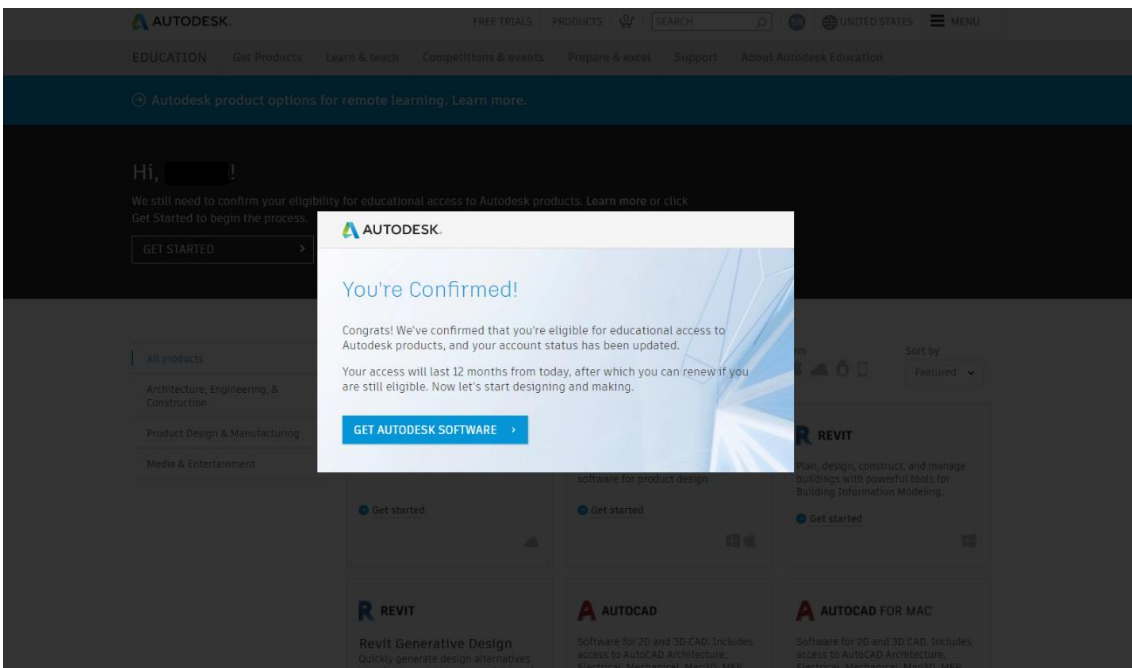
AUTODESK. FREE TRIALS PRODUCTS SEARCH UNITED STATES MENU

EDUCATION Get Products Learn & teach Competitions & events Prepare & excel Support About Autodesk Education

Autodesk product options for remote learning. Learn more.

Hi, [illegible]!

We still need to confirm your eligibility for educational access to Autodesk products. Learn more or click Get Started to begin the process.

GET STARTED

AUTODESK.

You're Confirmed!

Congrats! We've confirmed that you're eligible for educational access to Autodesk products, and your account status has been updated.

Your access will last 12 months from today, after which you can renew if you are still eligible. Now let's start designing and making.

GET AUTODESK SOFTWARE

All products

Architecture, Engineering, & Construction

Product Design & Manufacturing

Media & Entertainment

Sort by

Featured

REVIT

Plan, design, construct, and manage buildings with powerful tools for Building Information Modeling.

software for product design

Get started

Get started

Get started

REVIT

Revit Generative Design

Quickly generate design alternatives

AUTOCAD

Software for 2D and 3D CAD. Includes access to AutoCAD Architecture, Electrical, Mechanical, Map3D, MEP,

AUTOCAD FOR MAC

Software for 2D and 3D CAD. Includes access to AutoCAD Architecture, Electrical, Mechanical, Map3D, MEP,